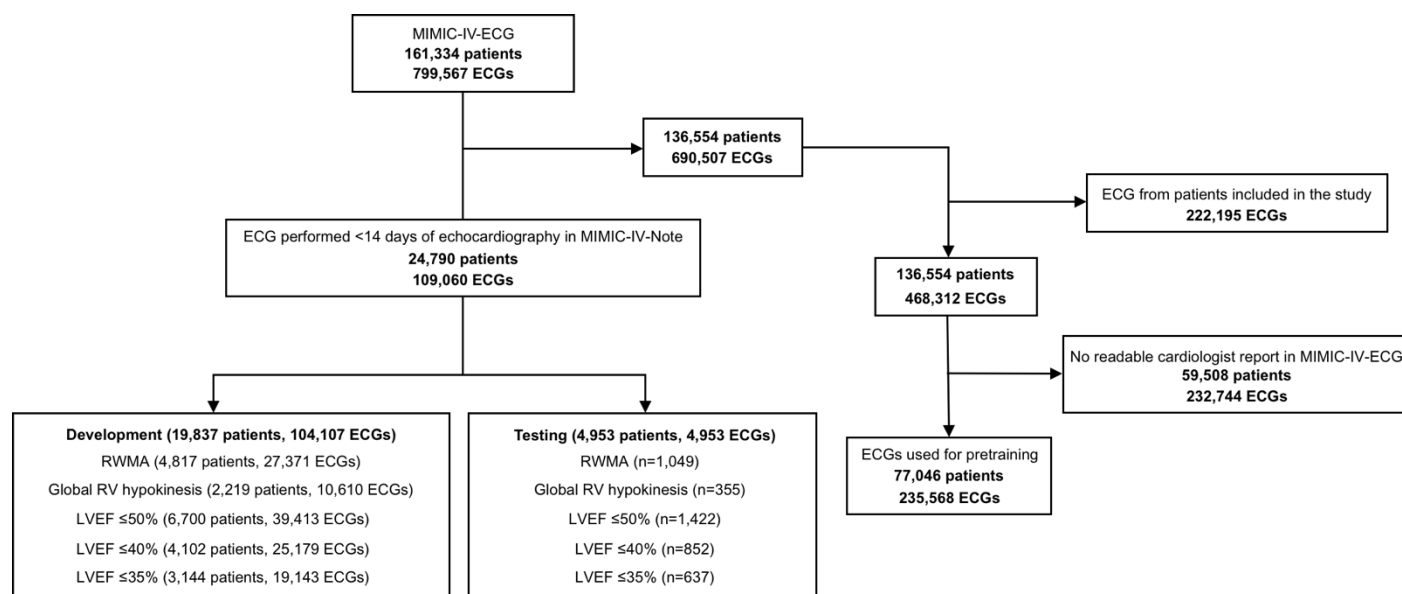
MIMIC-IV-ECG
**161,334 patients**
**799,567 ECGs**

**136,554 patients**
**690,507 ECGs**

ECG from patients included in the study
**222,195 ECGs**

ECG performed <14 days of echocardiography in MIMIC-IV-Note
**24,790 patients**
**109,060 ECGs**

**136,554 patients**
**468,312 ECGs**

No readable cardiologist report in MIMIC-IV-ECG
**59,508 patients**
**232,744 ECGs**

ECGs used for pretraining
**77,046 patients**
**235,568 ECGs**

**Development (19,837 patients, 104,107 ECGs)**
RWMA (4,817 patients, 27,371 ECGs)
Global RV hypokinesis (2,219 patients, 10,610 ECGs)
LVEF ≤50% (6,700 patients, 39,413 ECGs)
LVEF ≤40% (4,102 patients, 25,179 ECGs)
LVEF ≤35% (3,144 patients, 19,143 ECGs)

**Testing (4,953 patients, 4,953 ECGs)**
RWMA (n=1,049)
Global RV hypokinesis (n=355)
LVEF ≤50% (n=1,422)
LVEF ≤40% (n=852)
LVEF ≤35% (n=637)